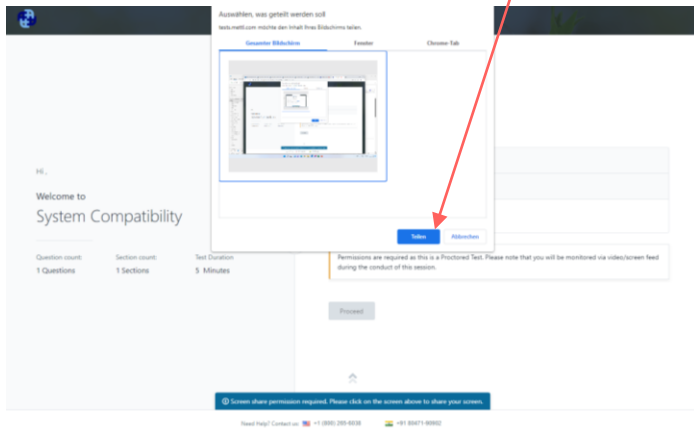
Auswählen, was geteilt werden soll

tests.mettl.com möchte den Inhalt Ihres Bildschirms teilen.

Gesamter Bildschirm

Fenster

Chrome-Tab

Teilen

Abbrechen

Hi,

Welcome to

System Compatibility

Question count:
1 Questions

Section count:
1 Sections

Test Duration
5 Minutes

Permissions are required as this is a Proctored Test. Please note that you will be monitored via video/screen feed during the conduct of this session.

Proceed

Screen share permission required. Please click on the screen above to share your screen.

Need Help? Contact us: +1 (800) 265-6038 +91 80471-90902